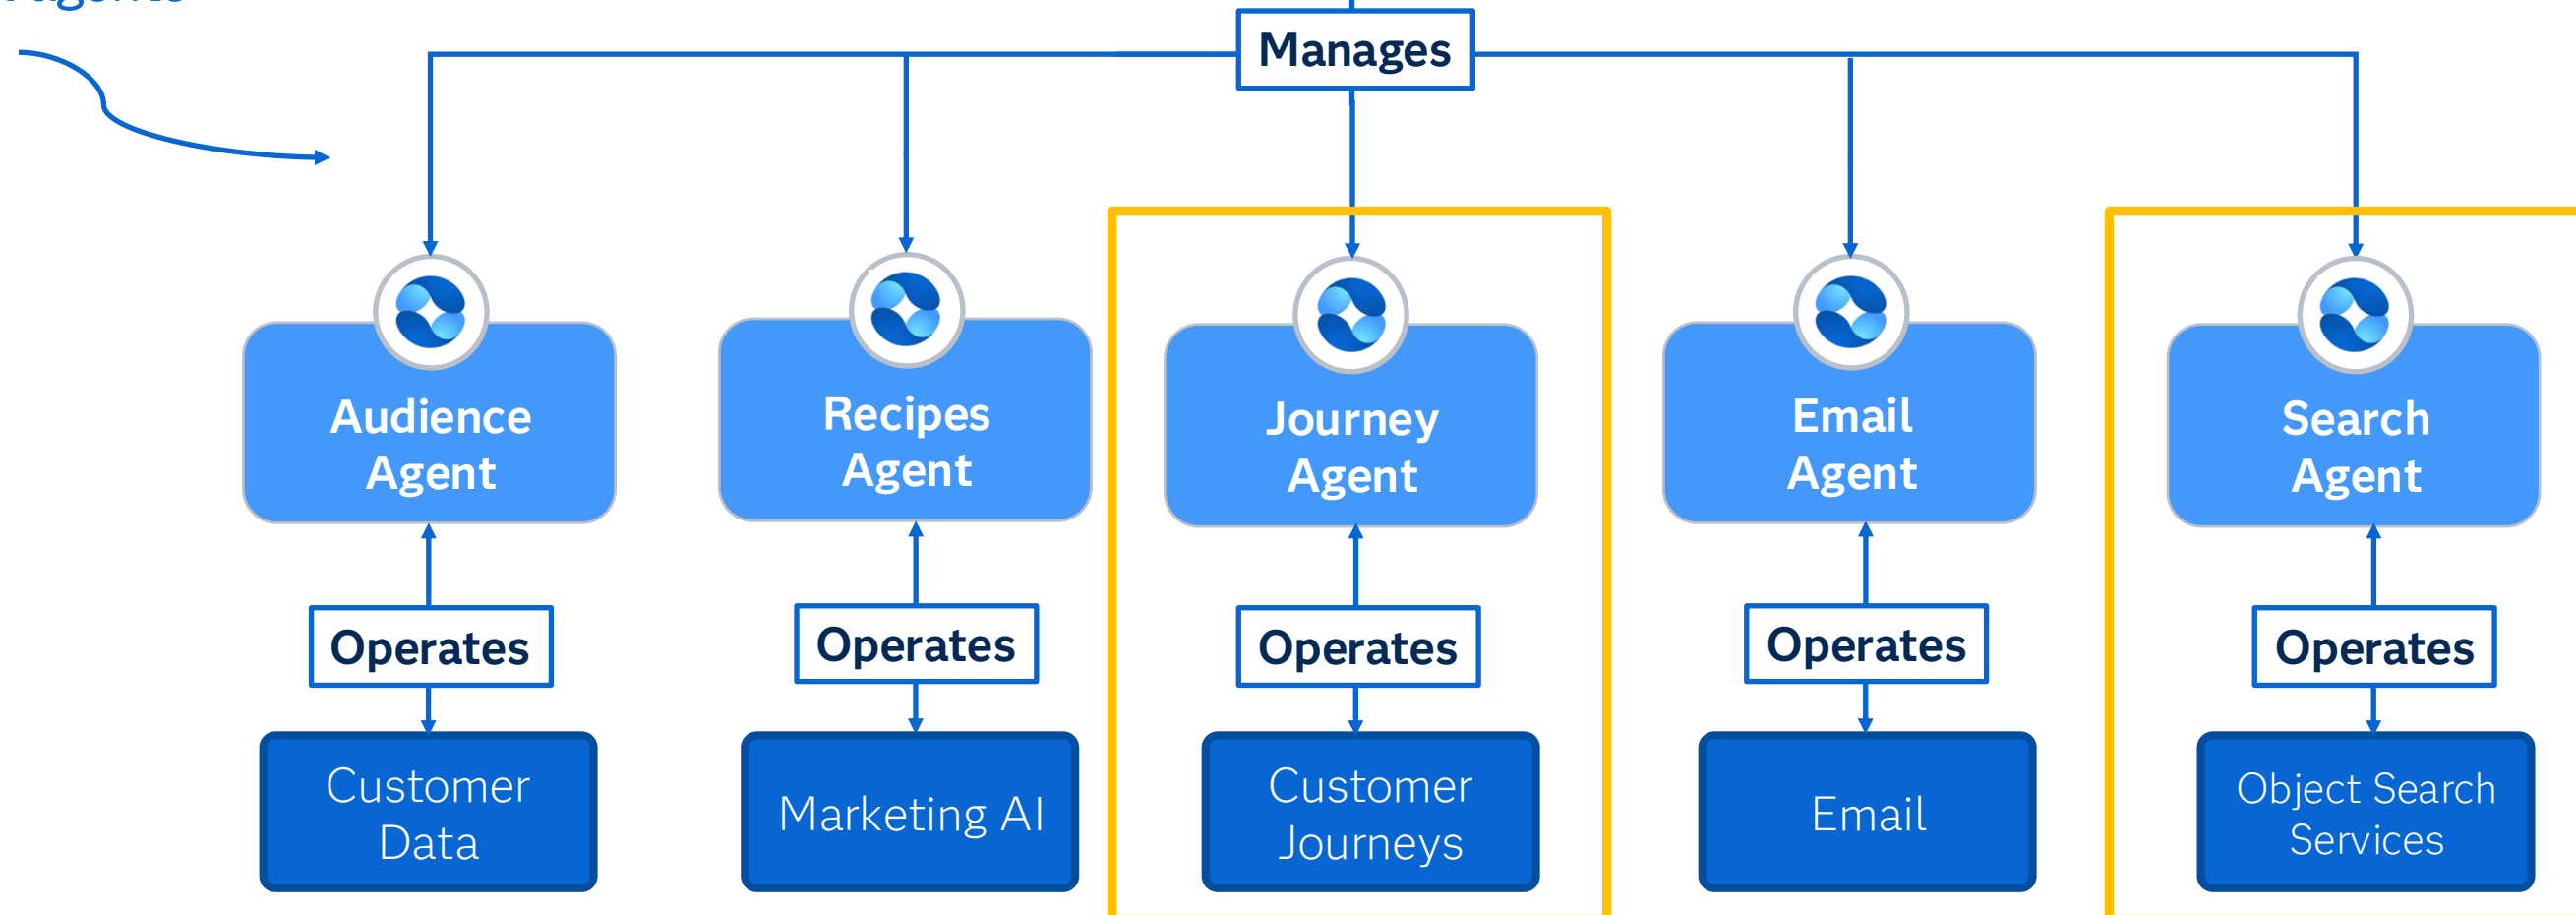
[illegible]

Manages

Audience Agent

Operates

Customer Data

Recipes Agent

Operates

Marketing AI

Journey Agent

Operates

Customer Journeys

Email Agent

Operates

Email

Search Agent

Operates

Object Search Services